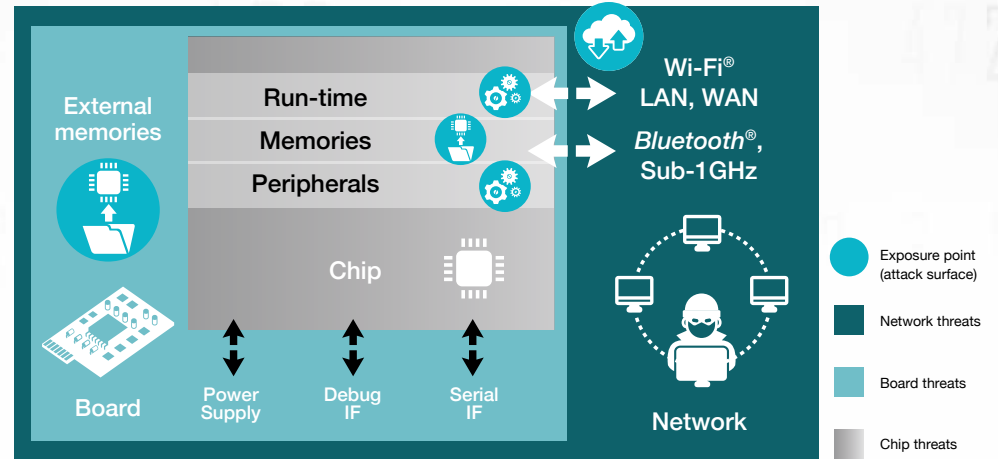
External memories

Run-time

Memories

Peripherals

Chip

Board

Power Supply

Debug IF

Serial IF

Wi-Fi®
LAN, WAN

*Bluetooth*®,
Sub-1GHz

Network

Exposure point (attack surface)

Network threats

Board threats

Chip threats